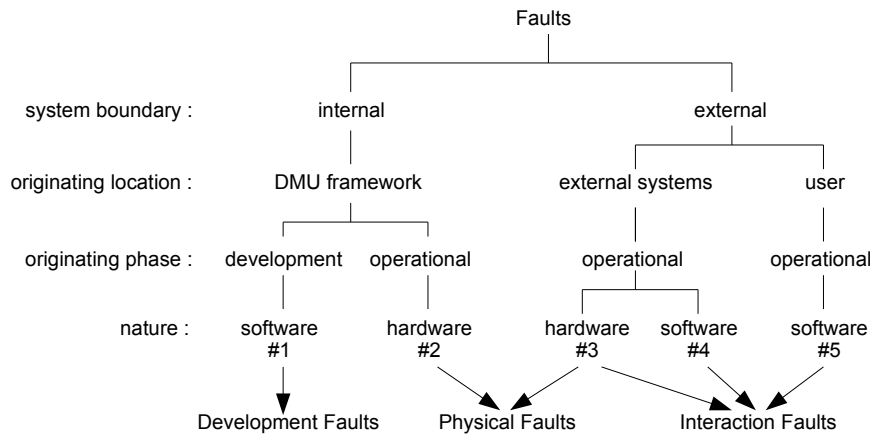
Faults

system boundary : internal external

originating location : DMU framework external systems user

originating phase : development operational operational operational

nature : software #1 hardware #2 hardware #3 software #4 software #5

Development Faults Physical Faults Interaction Faults